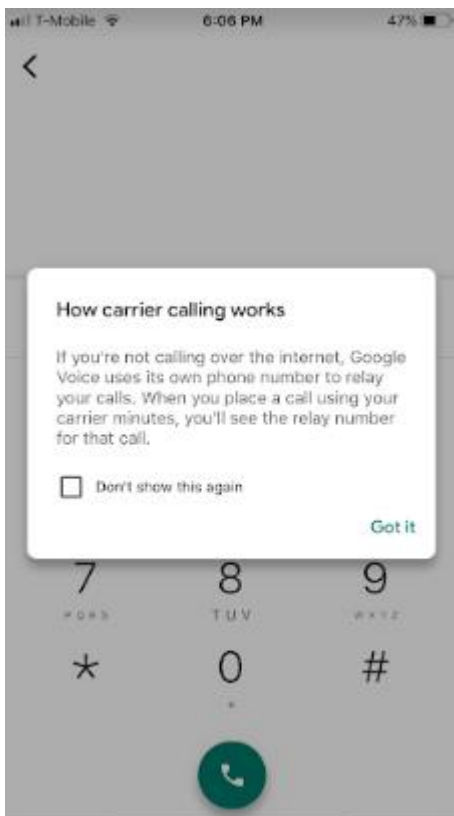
T-Mobile 6:06 PM 47%

<

How carrier calling works

If you're not calling over the internet, Google Voice uses its own phone number to relay your calls. When you place a call using your carrier minutes, you'll see the relay number for that call.

Don't show this again

Got it

7
PQRS

8
TUV

9
WXYZ

*

0
+

#